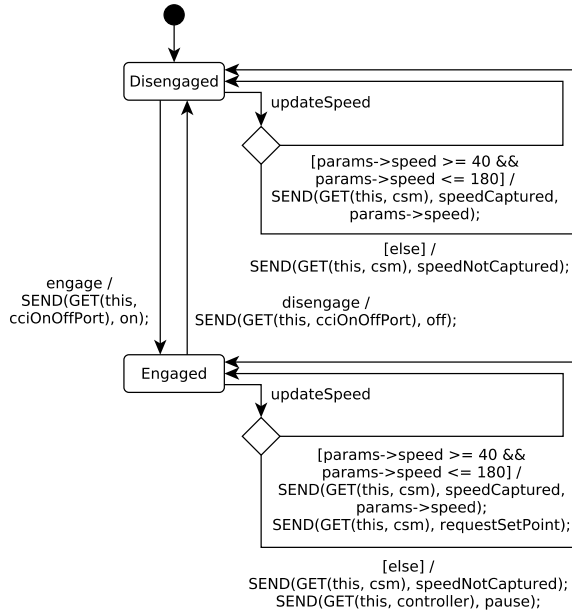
Disengaged

updateSpeed

[params->speed >= 40 && params->speed <= 180] / SEND(GET(this, csm), speedCaptured, params->speed);

[else] / SEND(GET(this, csm), speedNotCaptured);

engage / SEND(GET(this, cciOnOffPort), on);

disengage / SEND(GET(this, cciOnOffPort), off);

Engaged

updateSpeed

[params->speed >= 40 && params->speed <= 180] / SEND(GET(this, csm), speedCaptured, params->speed); SEND(GET(this, csm), requestSetPoint);

[else] / SEND(GET(this, csm), speedNotCaptured); SEND(GET(this, controller), pause);